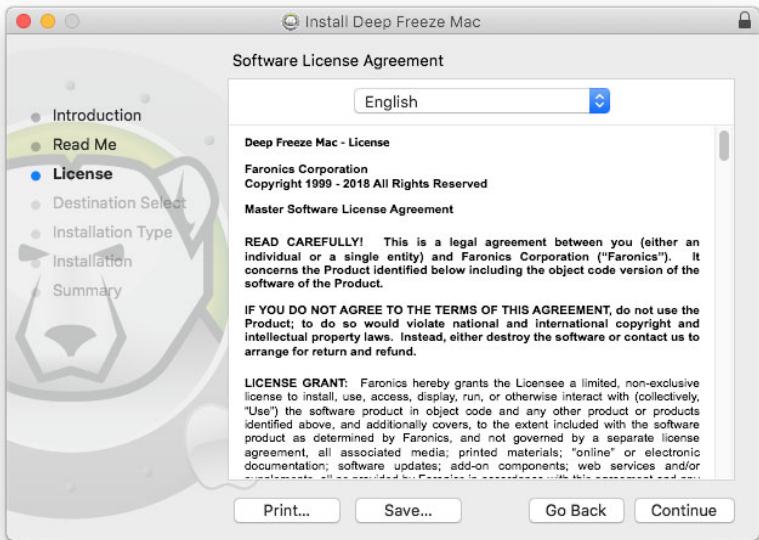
Install Deep Freeze Mac

Software License Agreement

Introduction
Read Me
License
Destination Select
Installation Type
Installation
Summary

English

Deep Freeze Mac - License

Faronics Corporation
Copyright 1999 - 2018 All Rights Reserved

Master Software License Agreement

READ CAREFULLY! This is a legal agreement between you (either an individual or a single entity) and Faronics Corporation ("Faronics"). It concerns the Product identified below including the object code version of the software of the Product.

IF YOU DO NOT AGREE TO THE TERMS OF THIS AGREEMENT, do not use the Product; to do so would violate national and international copyright and intellectual property laws. Instead, either destroy the software or contact us to arrange for return and refund.

LICENSE GRANT: Faronics hereby grants the Licensee a limited, non-exclusive license to install, use, access, display, run, or otherwise interact with (collectively, "Use") the software product in object code and any other product or products identified above, and additionally covers, to the extent included with the software product as determined by Faronics, and not governed by a separate license agreement, all associated media; printed materials; "online" or electronic documentation; software updates; add-on components; web services and/or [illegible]

Print...
Save...
Go Back
Continue